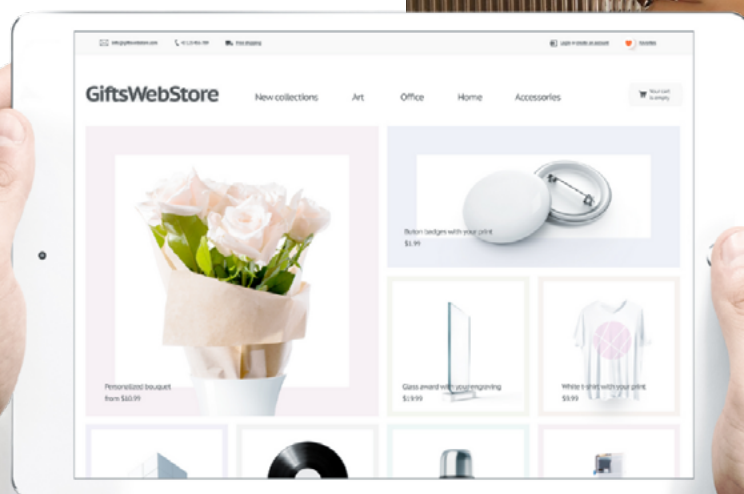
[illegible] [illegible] Free shipping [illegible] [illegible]

GiftsWebStore New collections Art Office Home Accessories Your cart is empty

Button badges with your print
$1.99

Personalized bouquet
from $10.99

Glass award with your engraving
$19.99

White t-shirt with your print
$9.99